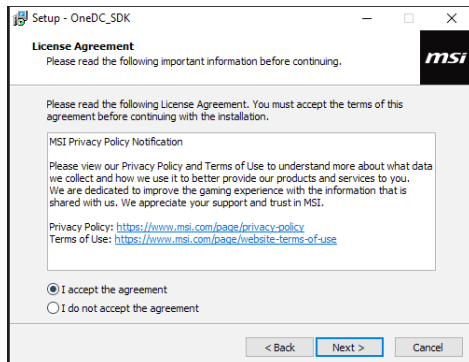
Setup - OneDC_SDK

License Agreement
Please read the following important information before continuing.

msi

Please read the following License Agreement. You must accept the terms of this agreement before continuing with the installation.

MSI Privacy Policy Notification

Please view our Privacy Policy and Terms of Use to understand more about what data we collect and how we use it to better provide our products and services to you. We are dedicated to improve the gaming experience with the information that is shared with us. We appreciate your support and trust in MSI.

Privacy Policy: https://www.msi.com/page/privacy-policy
Terms of Use: https://www.msi.com/page/website-terms-of-use

I accept the agreement
I do not accept the agreement

< Back
Next >
Cancel